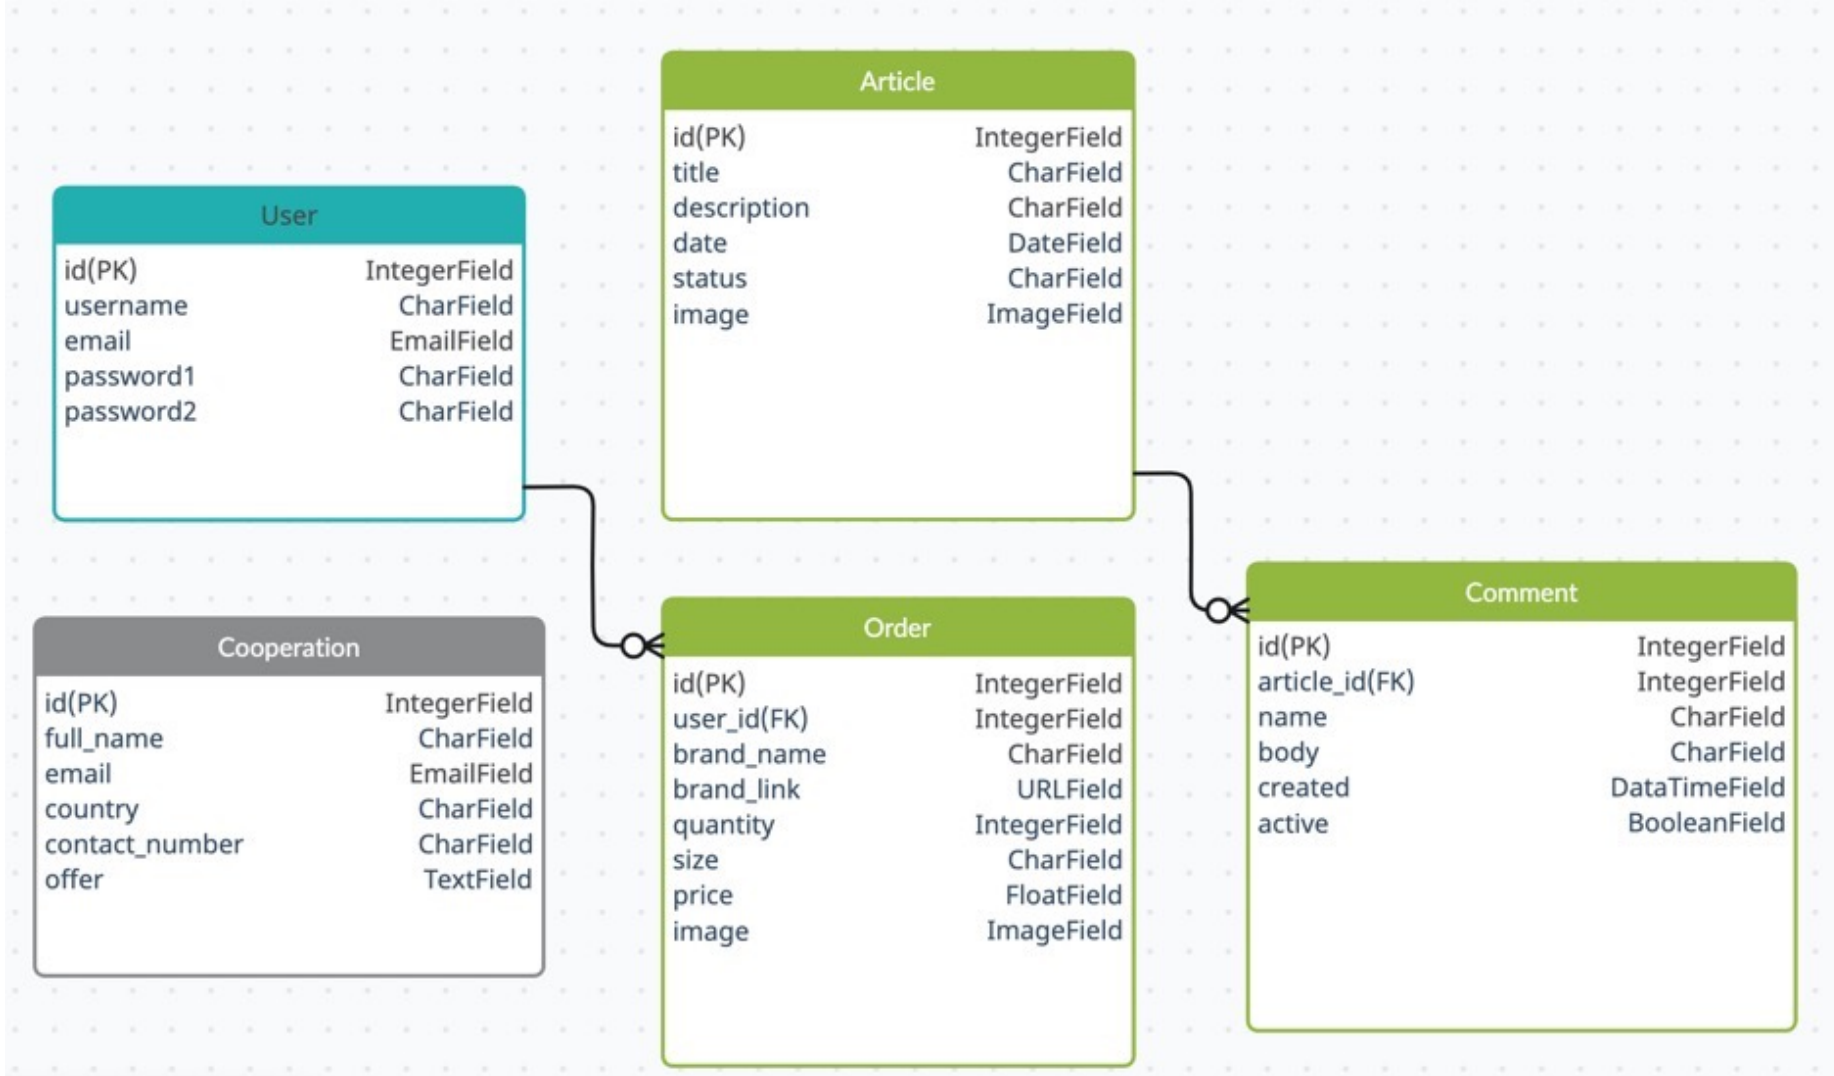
Article

| id(PK) | IntegerField |
|---|---|
| title | CharField |
| description | CharField |
| date | DateField |
| status | CharField |
| image | ImageField |

User

| id(PK) | IntegerField |
|---|---|
| username | CharField |
| email | EmailField |
| password1 | CharField |
| password2 | CharField |

Cooperation

| id(PK) | IntegerField |
|---|---|
| full_name | CharField |
| email | EmailField |
| country | CharField |
| contact_number | CharField |
| offer | TextField |

Order

| id(PK) | IntegerField |
|---|---|
| user_id(FK) | IntegerField |
| brand_name | CharField |
| brand_link | URLField |
| quantity | IntegerField |
| size | CharField |
| price | FloatField |
| image | ImageField |

Comment

| id(PK) | IntegerField |
|---|---|
| article_id(FK) | IntegerField |
| name | CharField |
| body | CharField |
| created | DataTimeField |
| active | BooleanField |